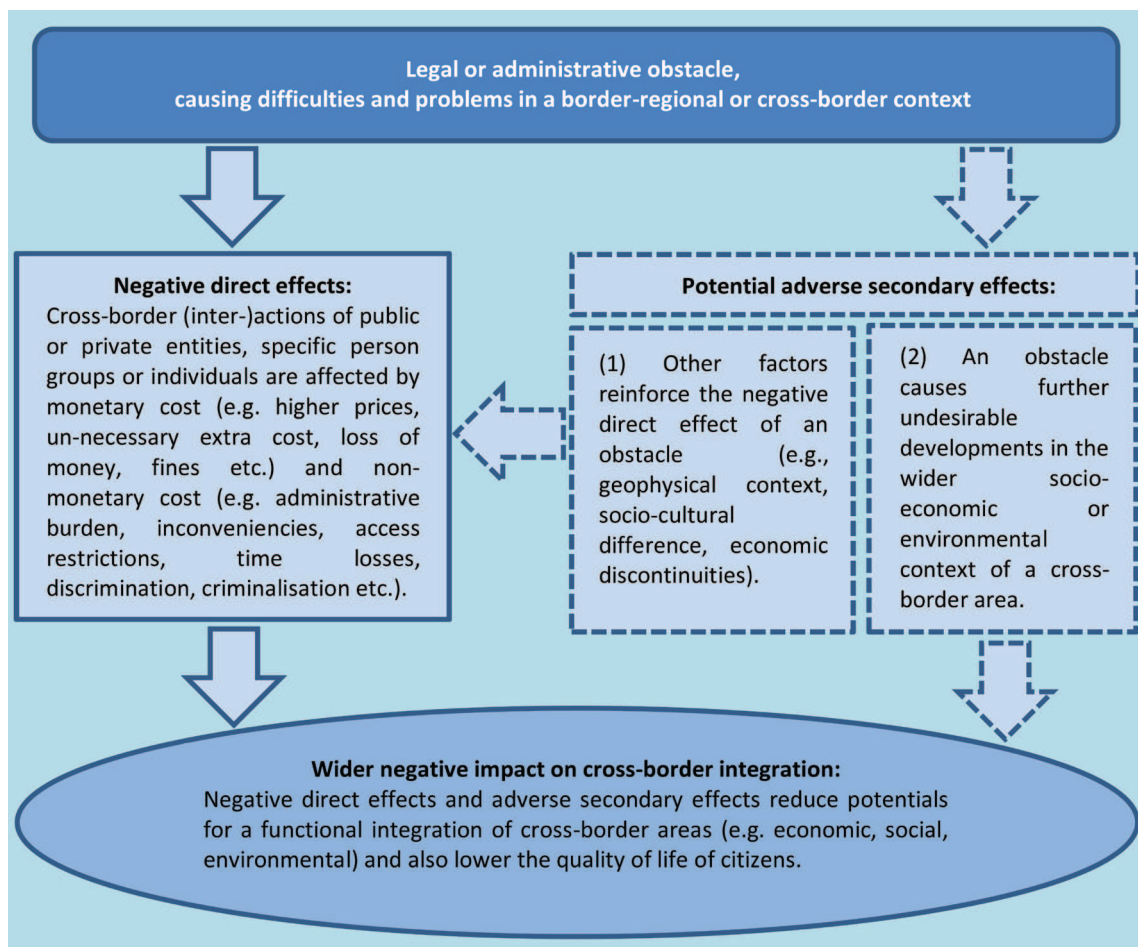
Legal or administrative obstacle,
causing difficulties and problems in a border-regional or cross-border context

Negative direct effects:
Cross-border (inter-)actions of public or private entities, specific person groups or individuals are affected by monetary cost (e.g. higher prices, un-necessary extra cost, loss of money, fines etc.) and non-monetary cost (e.g. administrative burden, inconveniencies, access restrictions, time losses, discrimination, criminalisation etc.).

Potential adverse secondary effects:

(1) Other factors reinforce the negative direct effect of an obstacle (e.g., geophysical context, socio-cultural difference, economic discontinuities).

(2) An obstacle causes further undesirable developments in the wider socio-economic or environmental context of a cross-border area.

Wider negative impact on cross-border integration:
Negative direct effects and adverse secondary effects reduce potentials for a functional integration of cross-border areas (e.g. economic, social, environmental) and also lower the quality of life of citizens.